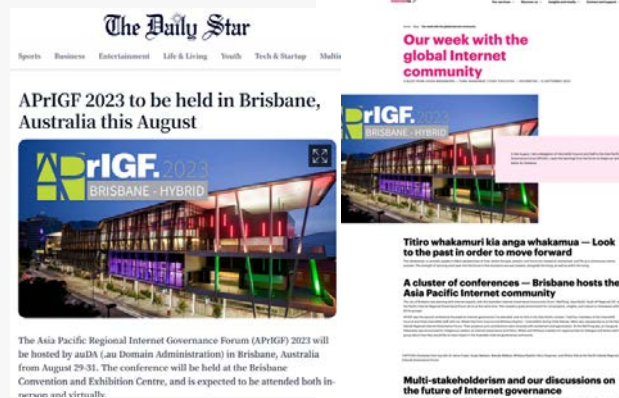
The Daily Star

Sports Business Entertainment Life & Living Youth Tech & Startup Multi

APrIGF 2023 to be held in Brisbane, Australia this August

APrIGF 2023
BRISBANE - HYBRID

The Asia Pacific Regional Internet Governance Forum (APrIGF) 2023 will be hosted by auDA (.au Domain Administration) in Brisbane, Australia from August 29-31. The conference will be held at the Brisbane Convention and Exhibition Centre, and is expected to be attended both in-person and virtually.

Our week with the global Internet community

APrIGF
BRISBANE - HYBRID

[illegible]

Titiro whakamuri kia anga whakamua — Look to the past in order to move forward

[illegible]

A cluster of conferences — Brisbane hosts the Asia Pacific Internet community

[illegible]

Multi-stakeholderism and our discussions on the future of Internet governance